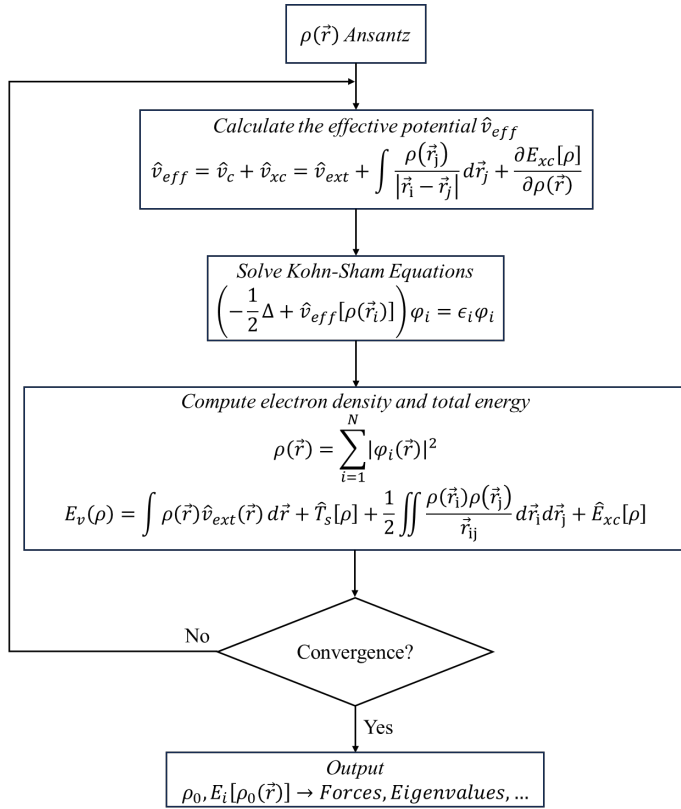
$\rho(\vec{r})$ $Ansantz$

Calculate the effective potential $\hat{v}_{eff}$

$\hat{v}_{eff} = \hat{v}_c + \hat{v}_{xc} = \hat{v}_{ext} + \int \frac{\rho(\vec{r}_j)}{|\vec{r}_i - \vec{r}_j|} d\vec{r}_j + \frac{\partial E_{xc}[\rho]}{\partial \rho(\vec{r})}$

Solve Kohn-Sham Equations

$\left(-\frac{1}{2}\Delta + \hat{v}_{eff}[\rho(\vec{r}_i)]\right)\varphi_i = \epsilon_i \varphi_i$

Compute electron density and total energy

$\rho(\vec{r}) = \sum_{i=1}^{N} |\varphi_i(\vec{r})|^2$

$E_v(\rho) = \int \rho(\vec{r})\hat{v}_{ext}(\vec{r})\, d\vec{r} + \hat{T}_s[\rho] + \frac{1}{2}\iint \frac{\rho(\vec{r}_i)\rho(\vec{r}_j)}{\vec{r}_{ij}} d\vec{r}_i d\vec{r}_j + \hat{E}_{xc}[\rho]$

No

Convergence?

Yes

Output

$\rho_0, E_i[\rho_0(\vec{r})] \rightarrow Forces, Eigenvalues, \ldots$